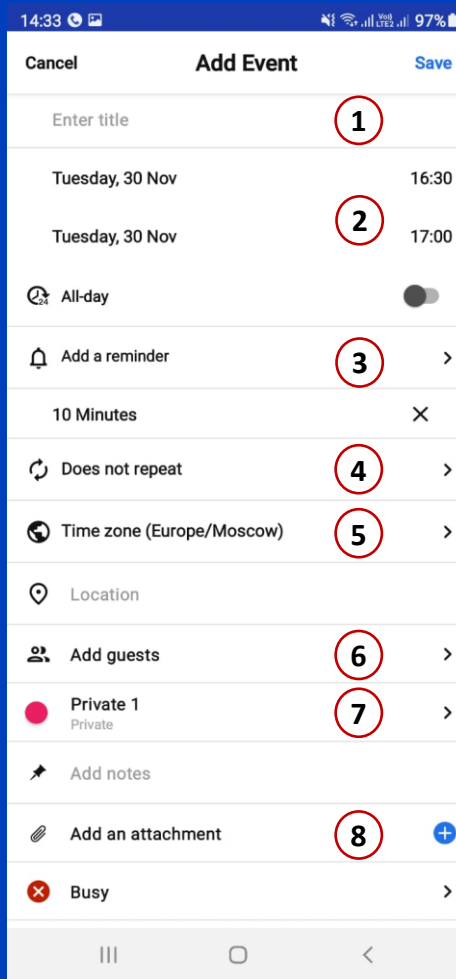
14:33 97%

Cancel Add Event Save

Enter title 1

Tuesday, 30 Nov 16:30

2

Tuesday, 30 Nov 17:00

All-day

Add a reminder 3

10 Minutes

Does not repeat 4

Time zone (Europe/Moscow) 5

Location

Add guests 6

Private 1
Private 7

Add notes

Add an attachment 8

Busy